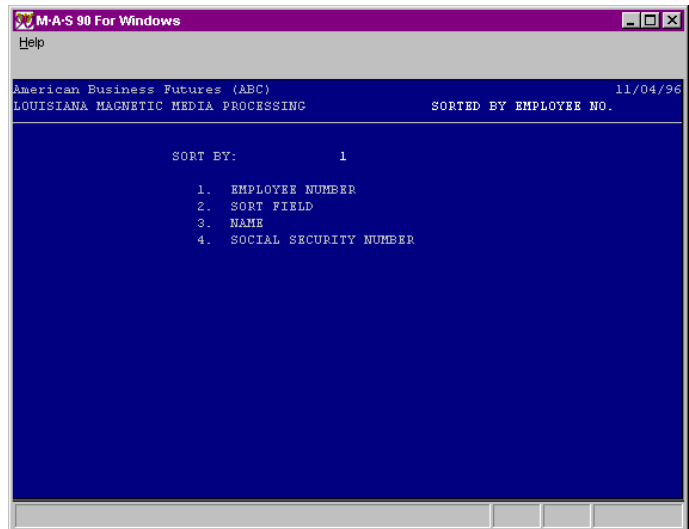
M·A·S 90 For Windows

Help

American Business Futures (ABC) 11/04/96
LOUISIANA MAGNETIC MEDIA PROCESSING SORTED BY EMPLOYEE NO.

SORT BY: 1

1. EMPLOYEE NUMBER
2. SORT FIELD
3. NAME
4. SOCIAL SECURITY NUMBER